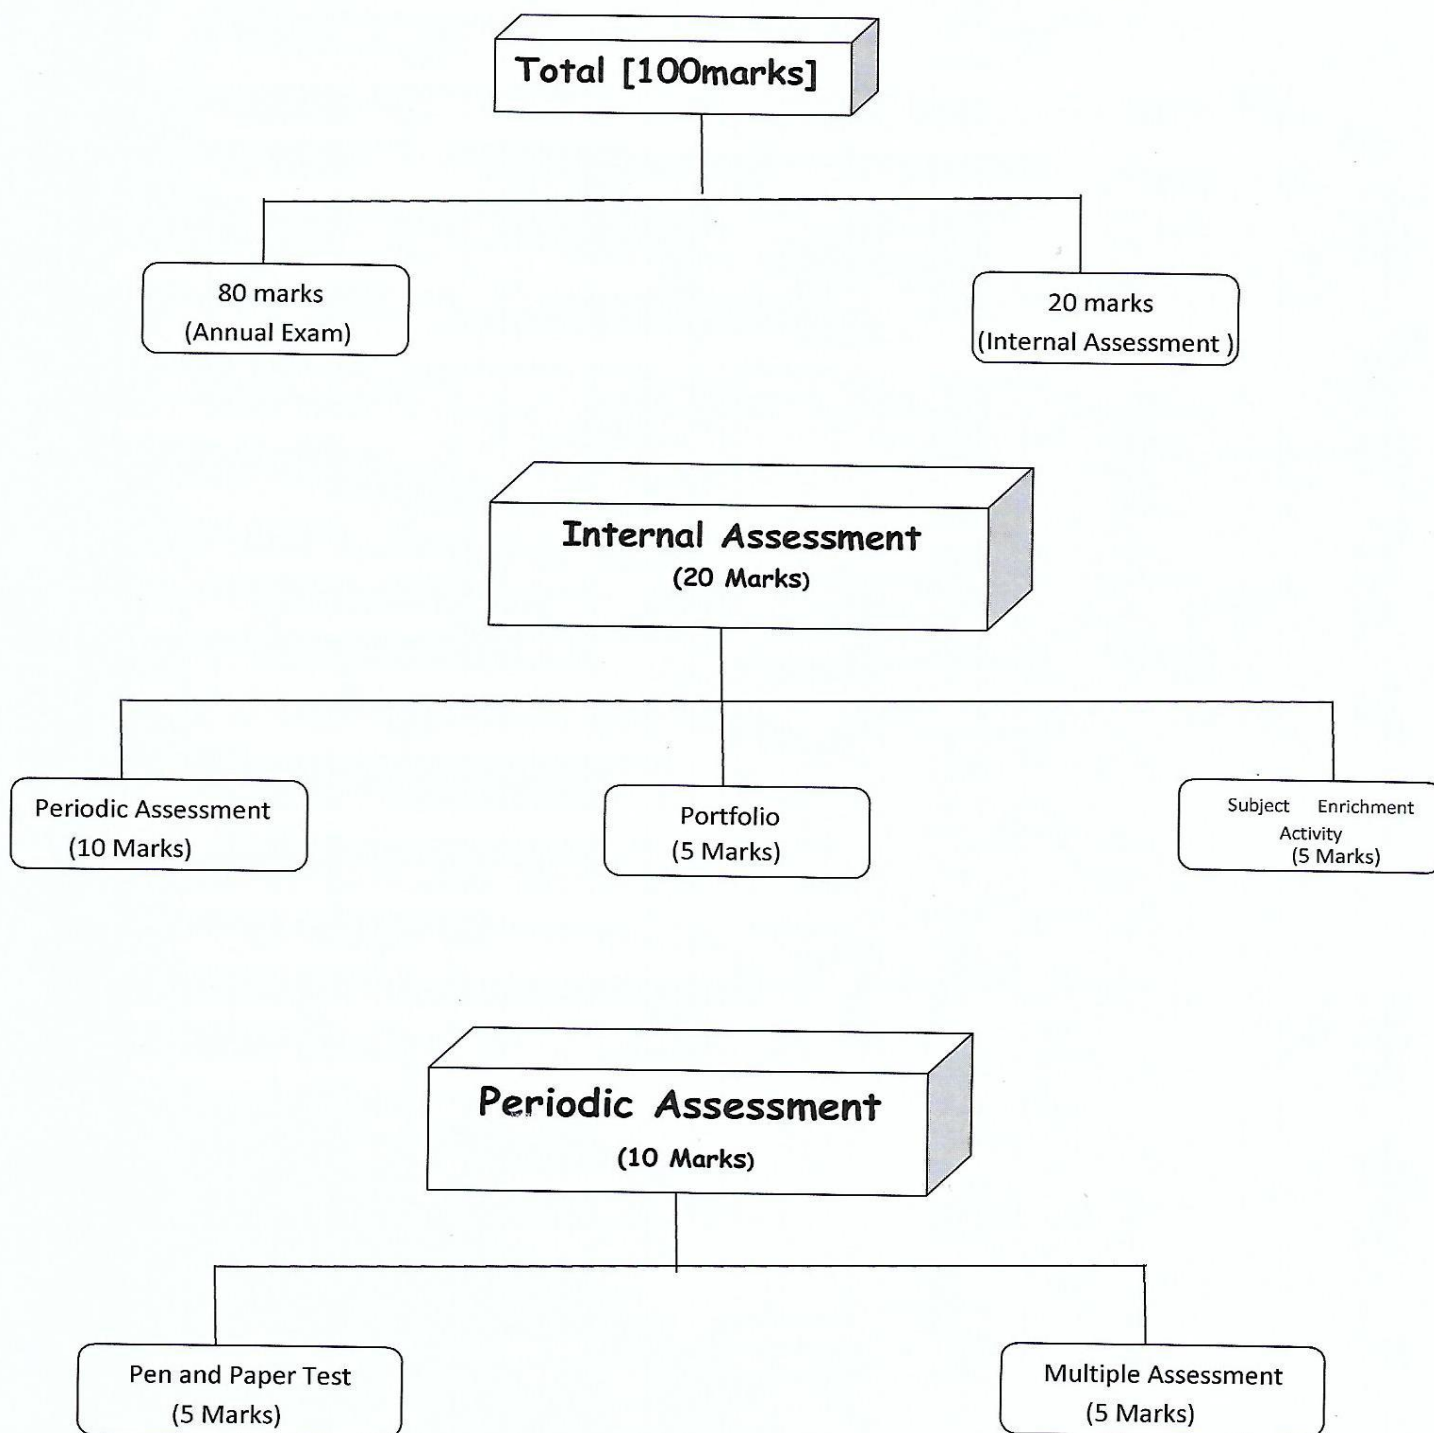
Total [100marks]

80 marks
(Annual Exam)

20 marks
(Internal Assessment )

Internal Assessment
(20 Marks)

Periodic Assessment
(10 Marks)

Portfolio
(5 Marks)

Subject Enrichment Activity
(5 Marks)

Periodic Assessment
(10 Marks)

Pen and Paper Test
(5 Marks)

Multiple Assessment
(5 Marks)